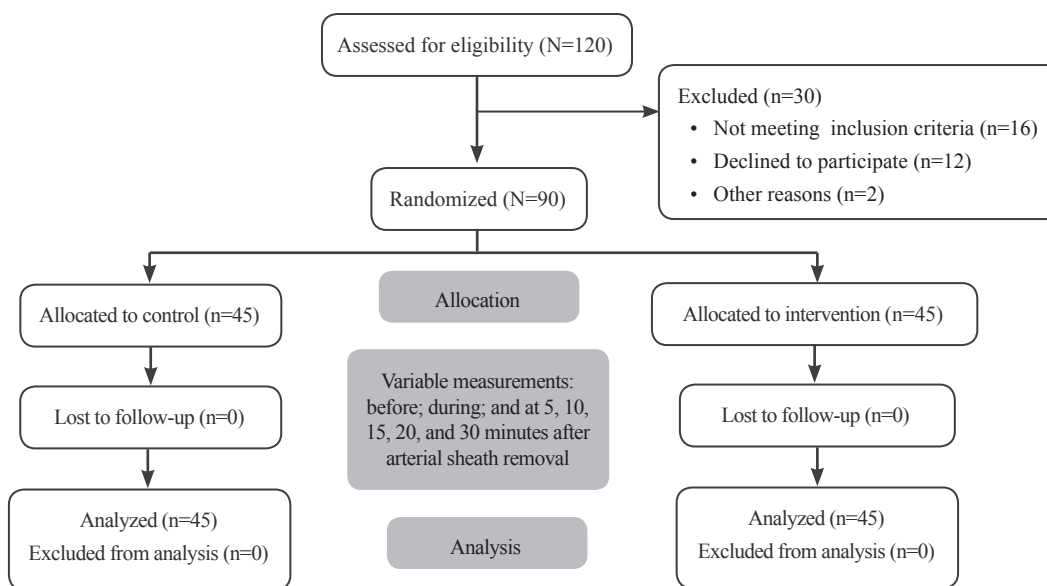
Assessed for eligibility (N=120)

Excluded (n=30)
• Not meeting inclusion criteria (n=16)
• Declined to participate (n=12)
• Other reasons (n=2)

Randomized (N=90)

Allocated to control (n=45)

Allocation

Allocated to intervention (n=45)

Lost to follow-up (n=0)

Variable measurements: before; during; and at 5, 10, 15, 20, and 30 minutes after arterial sheath removal

Lost to follow-up (n=0)

Analyzed (n=45)
Excluded from analysis (n=0)

Analysis

Analyzed (n=45)
Excluded from analysis (n=0)